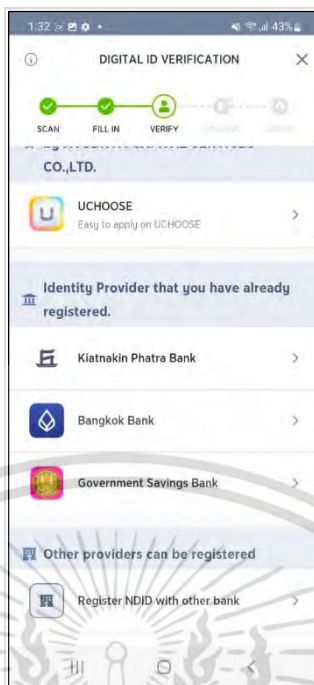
1:32 43%

DIGITAL ID VERIFICATION

SCAN FILL IN VERIFY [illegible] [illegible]

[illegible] CO.,LTD.

UCHOOSE
Easy to apply on UCHOOSE

Identity Provider that you have already registered.

Kiatnakin Phatra Bank

Bangkok Bank

Government Savings Bank

Other providers can be registered

Register NDID with other bank